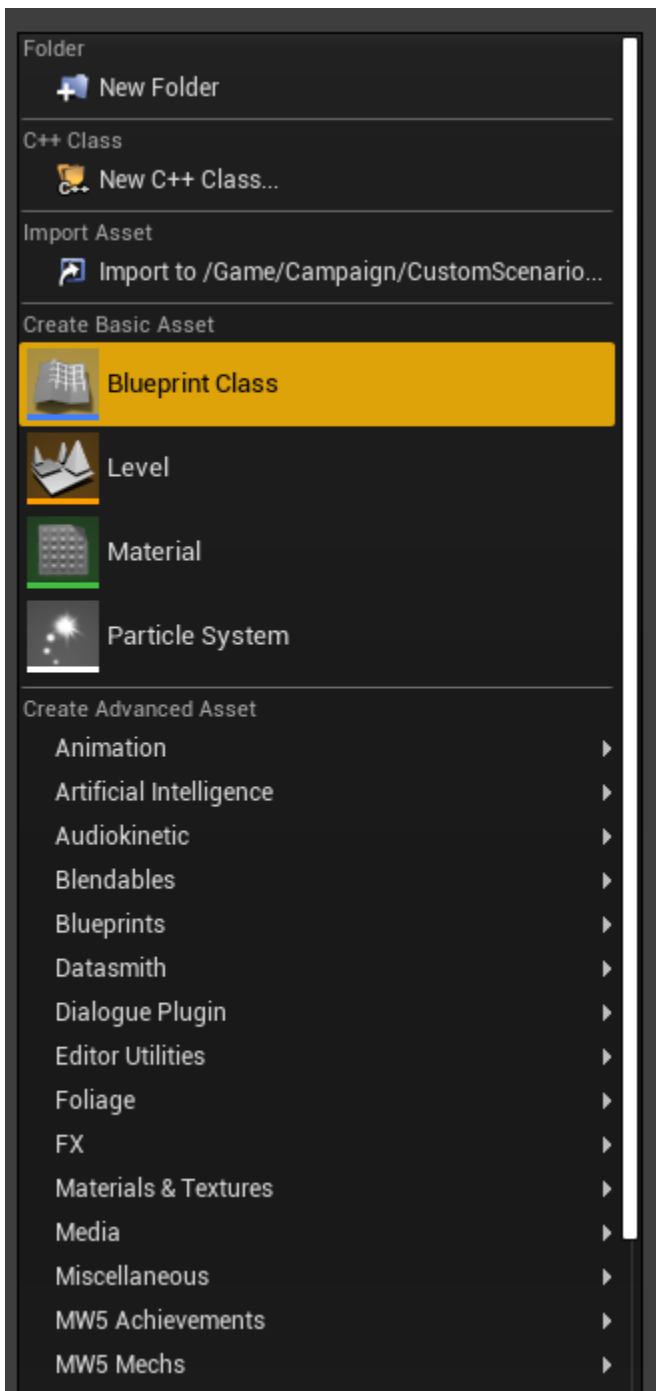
Folder
New Folder

C++ Class
New C++ Class...

Import Asset
Import to /Game/Campaign/CustomScenario...

Create Basic Asset
Blueprint Class
Level
Material
Particle System

Create Advanced Asset
Animation
Artificial Intelligence
Audiokinetic
Blendables
Blueprints
Datasmith
Dialogue Plugin
Editor Utilities
Foliage
FX
Materials & Textures
Media
Miscellaneous
MW5 Achievements
MW5 Mechs